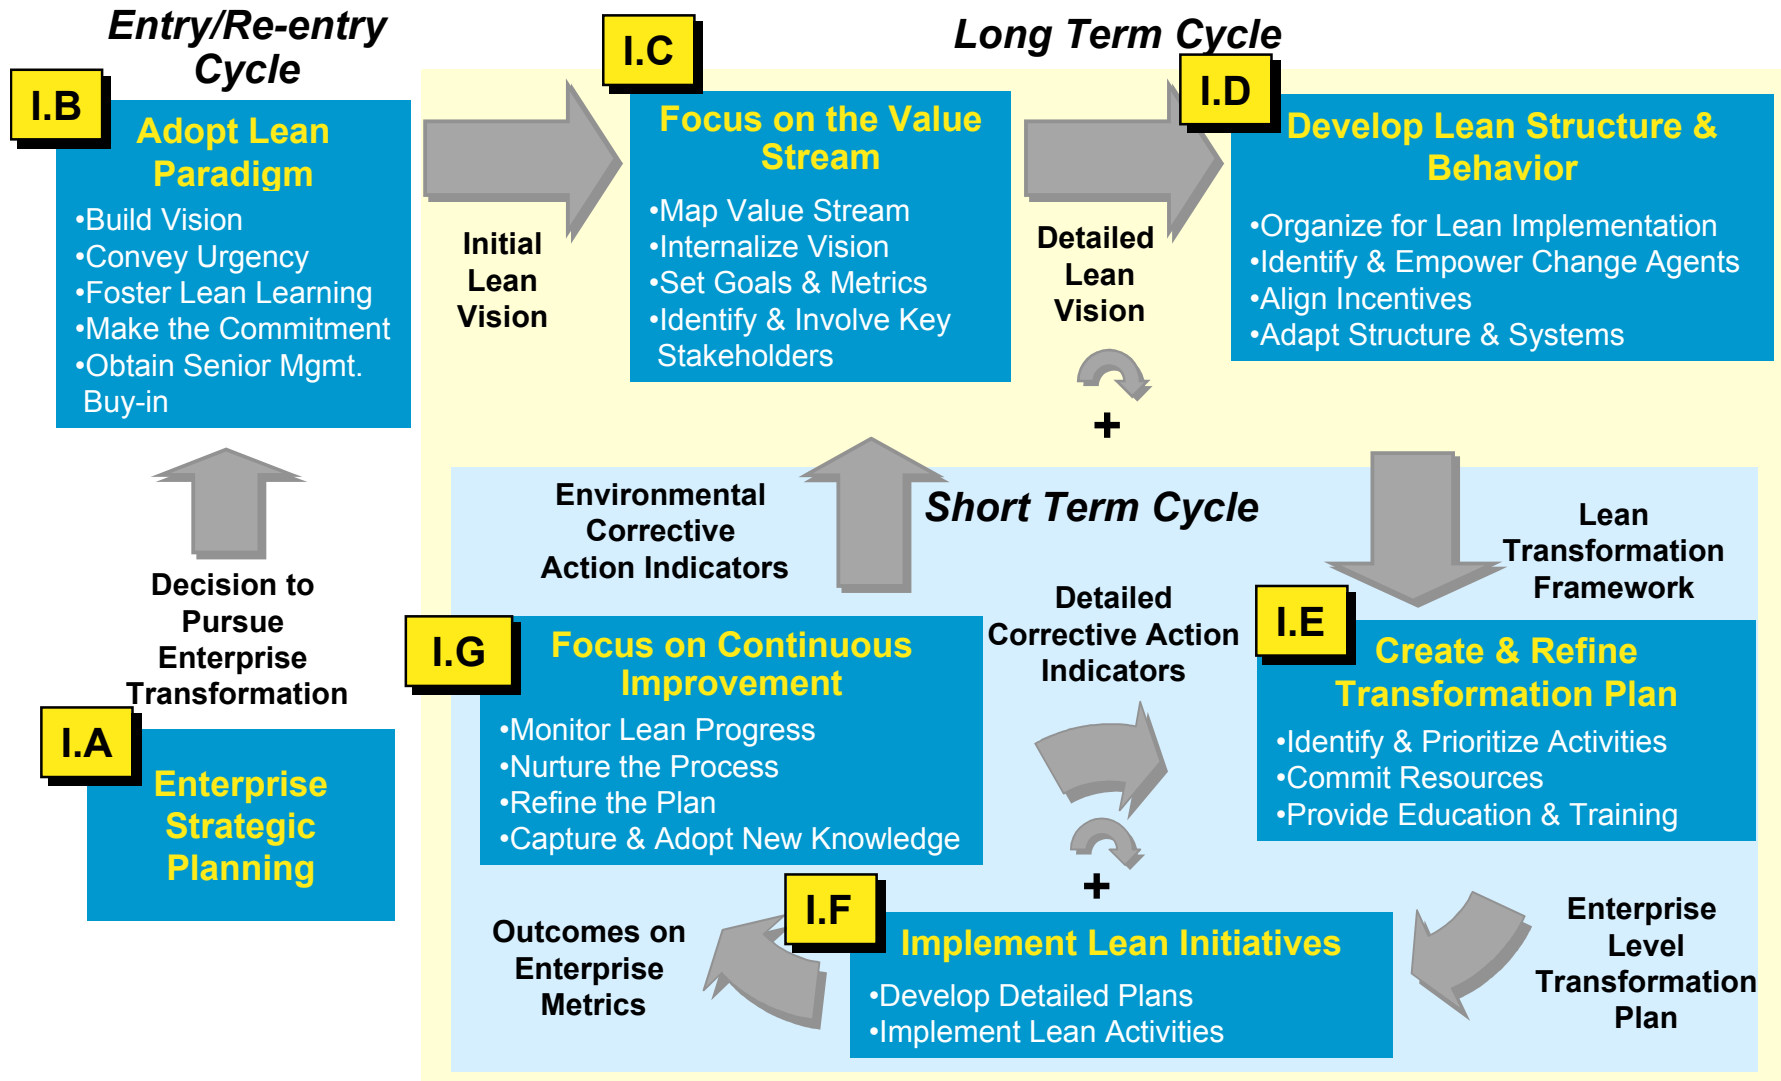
Entry/Re-entry Cycle

Long Term Cycle

I.B
Adopt Lean Paradigm
•Build Vision
•Convey Urgency
•Foster Lean Learning
•Make the Commitment
•Obtain Senior Mgmt. Buy-in

Initial Lean Vision

I.C
Focus on the Value Stream
•Map Value Stream
•Internalize Vision
•Set Goals & Metrics
•Identify & Involve Key Stakeholders

Detailed Lean Vision

I.D
Develop Lean Structure & Behavior
•Organize for Lean Implementation
•Identify & Empower Change Agents
•Align Incentives
•Adapt Structure & Systems

+

Decision to Pursue Enterprise Transformation

Environmental Corrective Action Indicators

Short Term Cycle

Lean Transformation Framework

Detailed Corrective Action Indicators

I.A
Enterprise Strategic Planning

I.G
Focus on Continuous Improvement
•Monitor Lean Progress
•Nurture the Process
•Refine the Plan
•Capture & Adopt New Knowledge

I.E
Create & Refine Transformation Plan
•Identify & Prioritize Activities
•Commit Resources
•Provide Education & Training

+

Outcomes on Enterprise Metrics

I.F
Implement Lean Initiatives
•Develop Detailed Plans
•Implement Lean Activities

Enterprise Level Transformation Plan